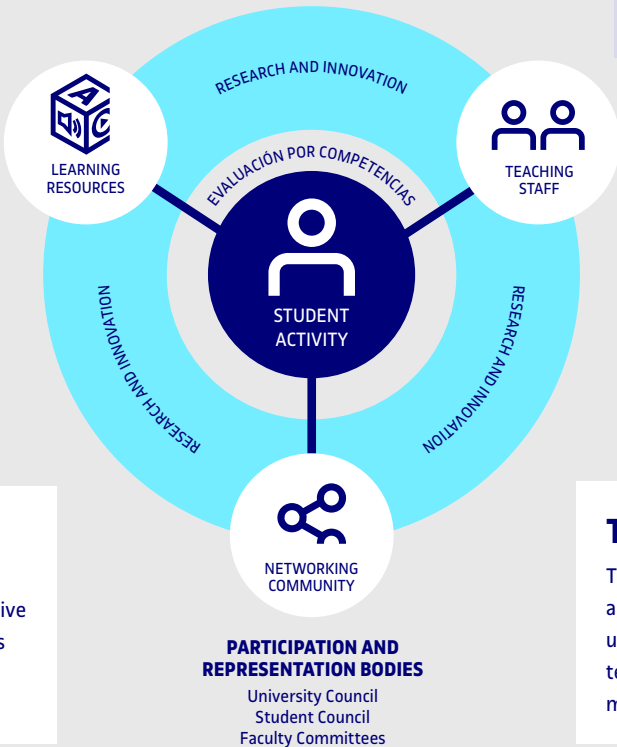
RESEARCH AND INNOVATION

A C

LEARNING RESOURCES

TEACHING STAFF

EVALUACIÓN POR COMPETENCIAS

STUDENT ACTIVITY

RESEARCH AND INNOVATION

RESEARCH AND INNOVATION

NETWORKING COMMUNITY

PARTICIPATION AND REPRESENTATION BODIES

University Council
Student Council
Faculty Committees

ive
s

T
T
a
u
t
m